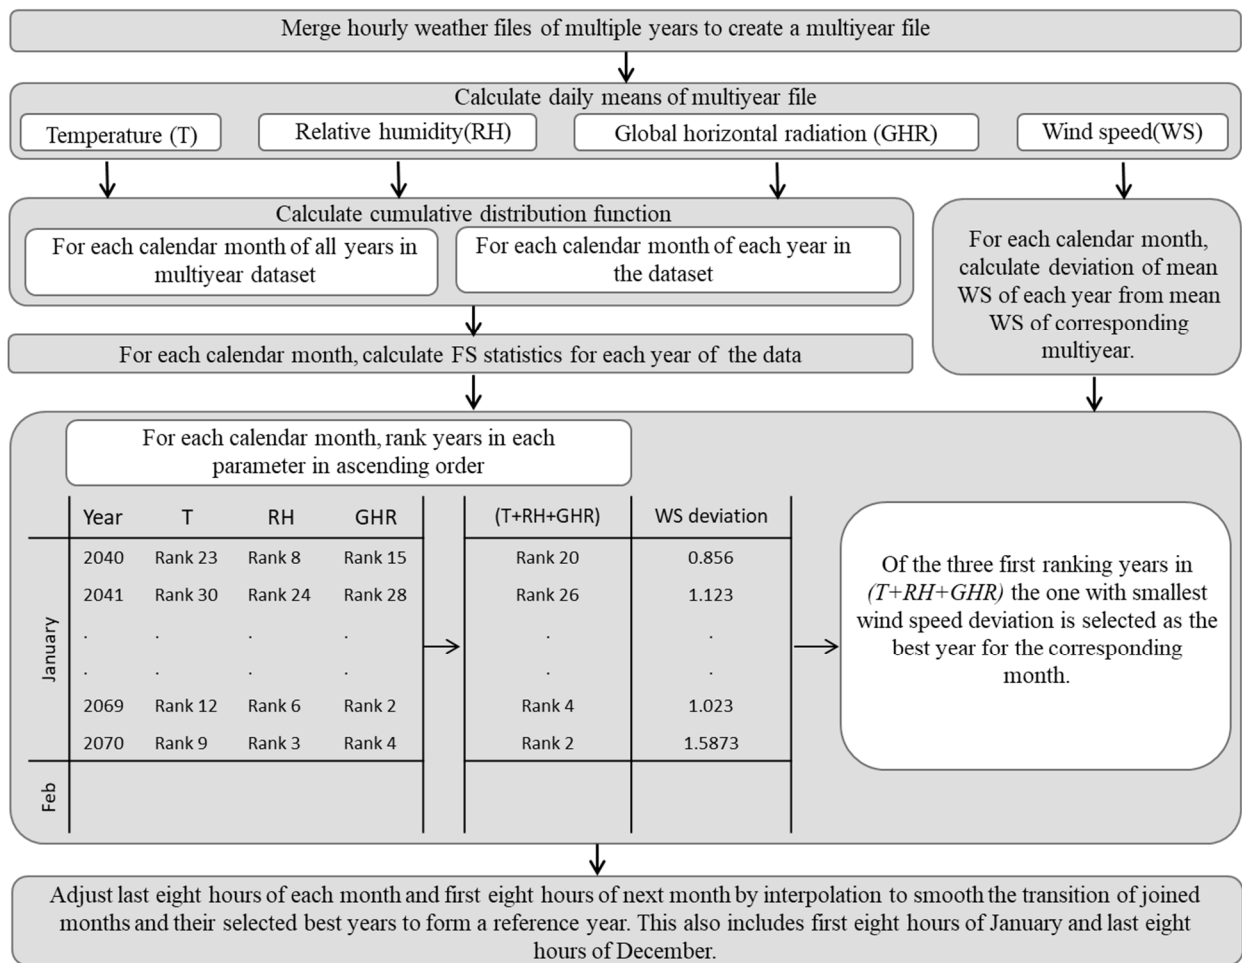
Merge hourly weather files of multiple years to create a multiyear file

Calculate daily means of multiyear file

Temperature (T)

Relative humidity(RH)

Global horizontal radiation (GHR)

Wind speed(WS)

Calculate cumulative distribution function

For each calendar month of all years in multiyear dataset

For each calendar month of each year in the dataset

For each calendar month, calculate deviation of mean WS of each year from mean WS of corresponding multiyear.

For each calendar month, calculate FS statistics for each year of the data

For each calendar month, rank years in each parameter in ascending order

| | Year | T | RH | GHR |
|---|---|---|---|---|
| January | 2040 | Rank 23 | Rank 8 | Rank 15 |
| | 2041 | Rank 30 | Rank 24 | Rank 28 |
| | . | . | . | . |
| | . | . | . | . |
| | 2069 | Rank 12 | Rank 6 | Rank 2 |
| | 2070 | Rank 9 | Rank 3 | Rank 4 |
| Feb | | | | |

| (T+RH+GHR) | WS deviation |
|---|---|
| Rank 20 | 0.856 |
| Rank 26 | 1.123 |
| . | . |
| . | . |
| Rank 4 | 1.023 |
| Rank 2 | 1.5873 |

Of the three first ranking years in *(T+RH+GHR)* the one with smallest wind speed deviation is selected as the best year for the corresponding month.

Adjust last eight hours of each month and first eight hours of next month by interpolation to smooth the transition of joined months and their selected best years to form a reference year. This also includes first eight hours of January and last eight hours of December.